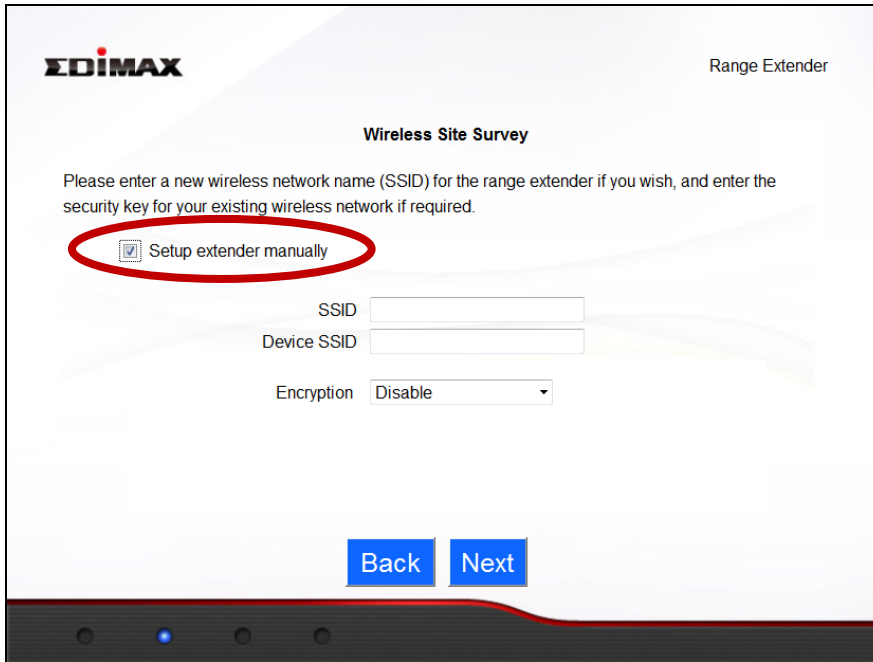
EDIMAX

Range Extender

Wireless Site Survey

Please enter a new wireless network name (SSID) for the range extender if you wish, and enter the security key for your existing wireless network if required.

Setup extender manually

SSID

Device SSID

Encryption Disable

Back Next